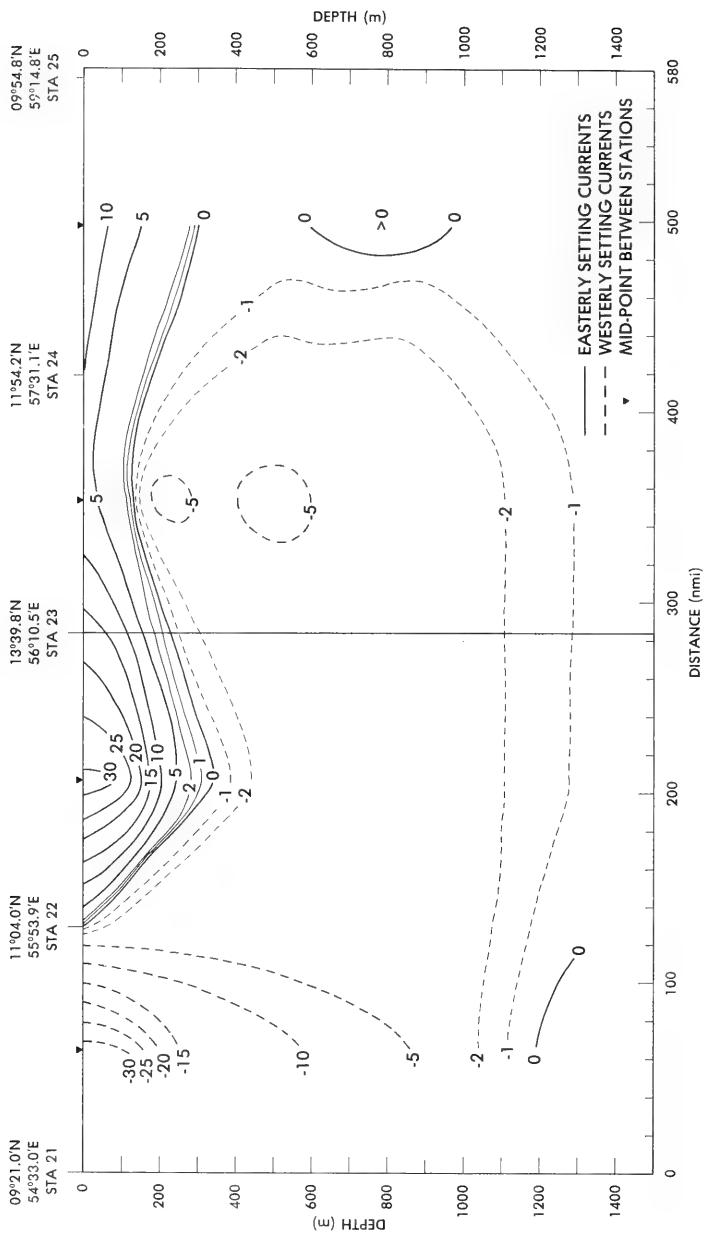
09°21.0'N
54°33.0'E
STA 21

11°04.0'N
55°53.9'E
STA 22

13°39.8'N
56°10.5'E
STA 23

11°54.2'N
57°31.1'E
STA 24

09°54.8'N
52°14.8'E
STA 25

DEPTH (m)

0
200
400
600
800
1000
1200
1400

DEPTH (m)

0
200
400
600
800
1000
1200
1400

-30
-25
-20
-15
-10
-5
-2
-1
0
0

30
25
20
15
10
5
2
1
0
-1
-2

5
-5
-5
-2
-1

10
5
0
0
>0
0
-1
-2

EASTERLY SETTING CURRENTS
WESTERLY SETTING CURRENTS
MID-POINT BETWEEN STATIONS

0
100
200
300
400
500
580
DISTANCE (nmi)